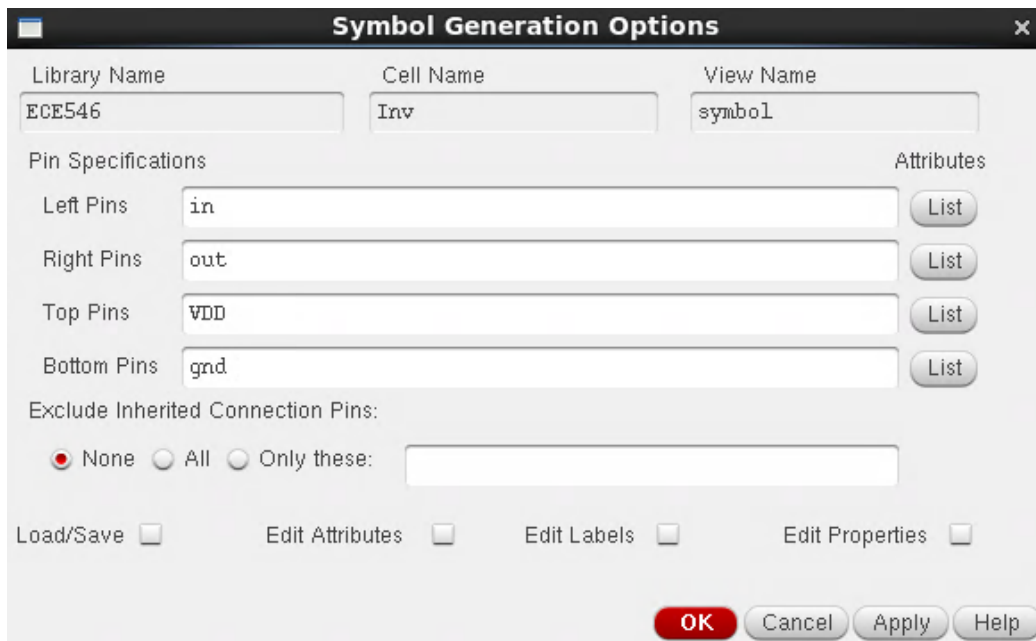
Symbol Generation Options

Library Name
ECE546

Cell Name
Inv

View Name
symbol

Pin Specifications

Attributes

Left Pins in List

Right Pins out List

Top Pins VDD List

Bottom Pins gnd List

Exclude Inherited Connection Pins:

None All Only these:

Load/Save

Edit Attributes

Edit Labels

Edit Properties

OK Cancel Apply Help